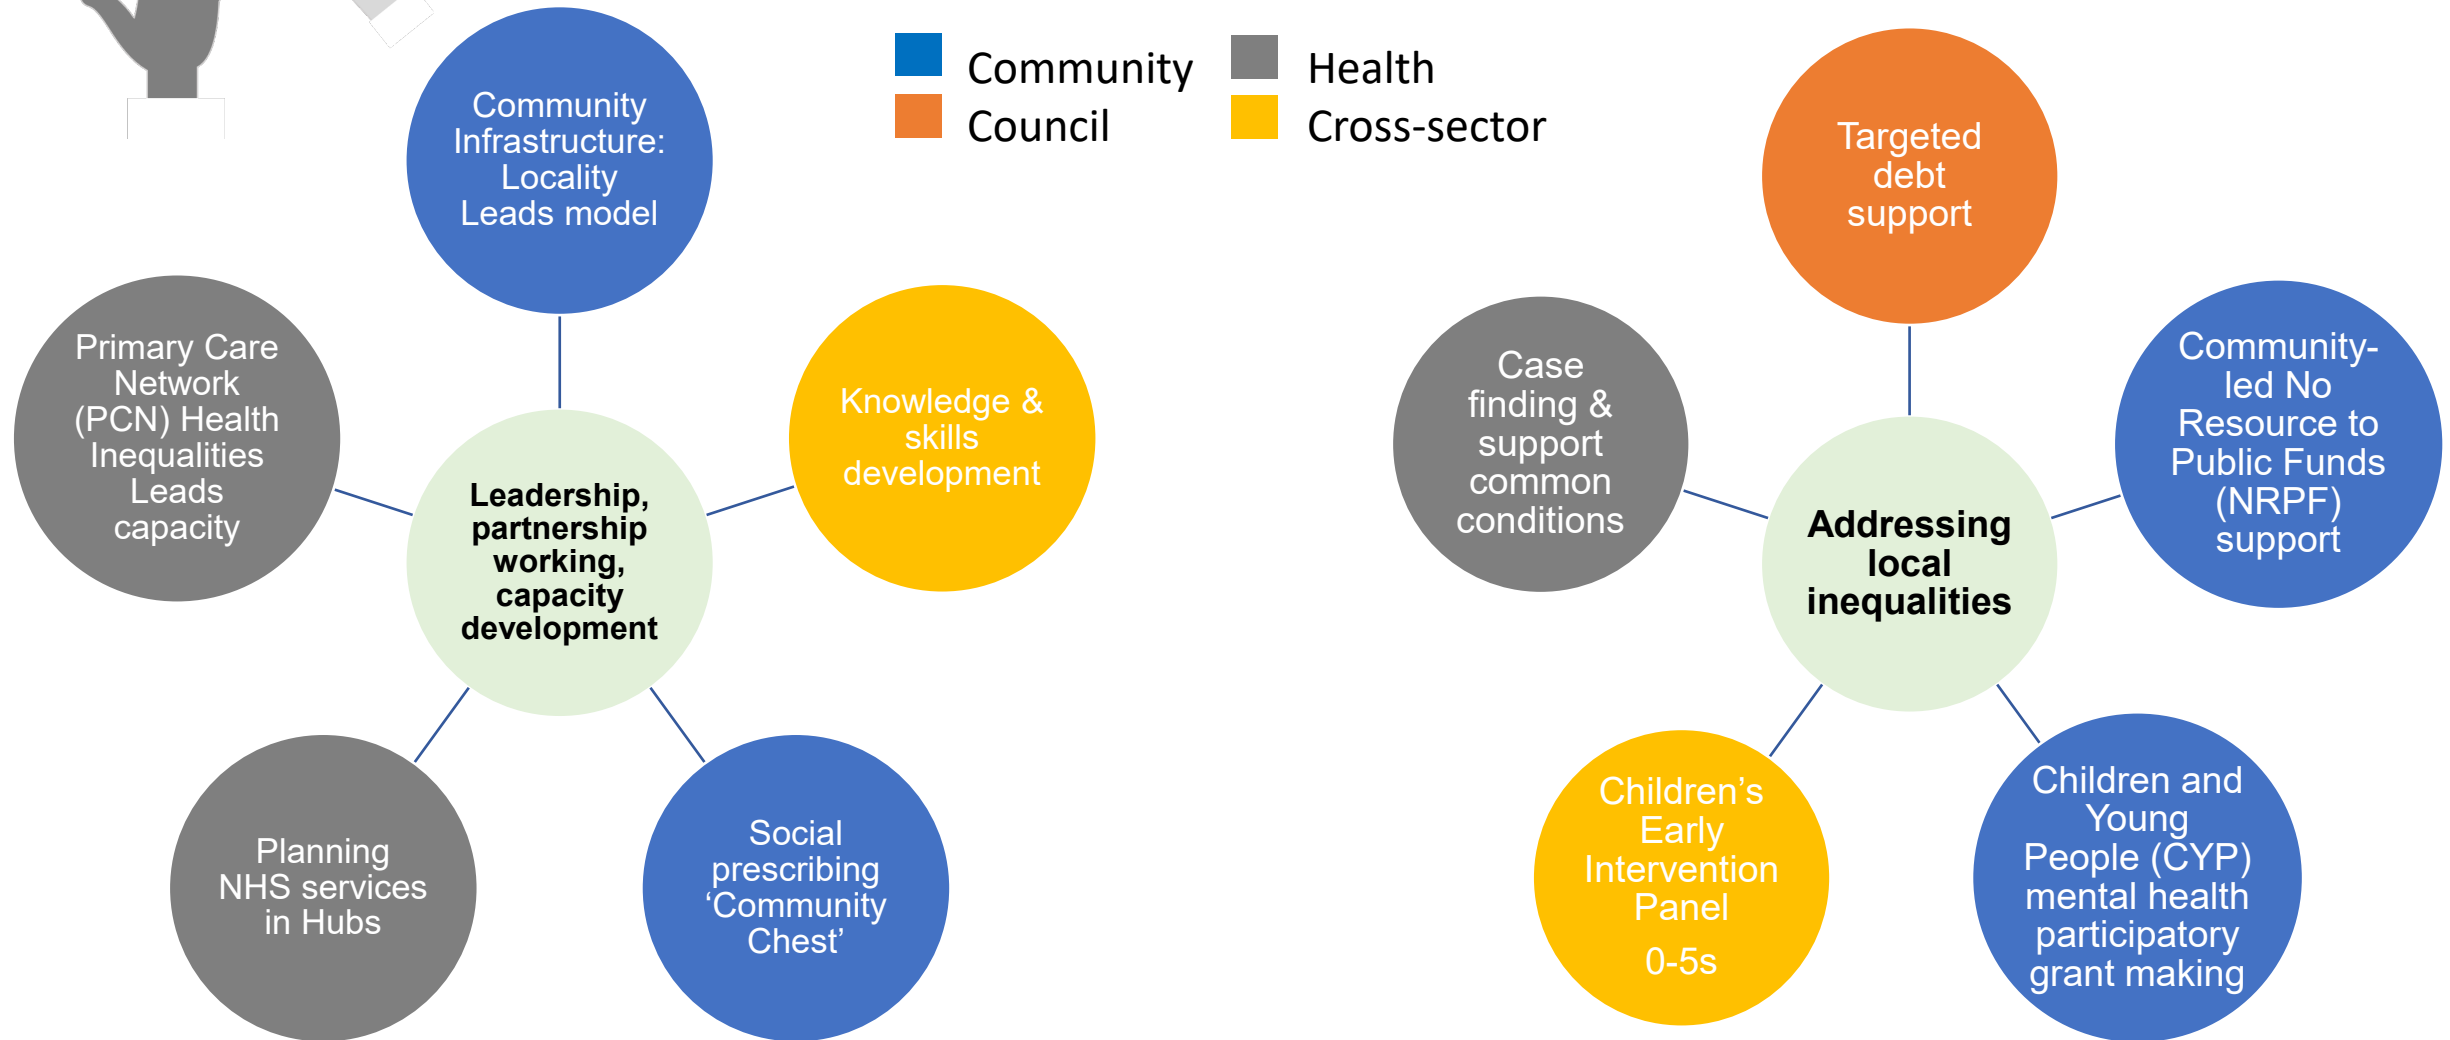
Community
Council
Health
Cross-sector

Community Infrastructure: Locality Leads model

Primary Care Network (PCN) Health Inequalities Leads capacity

Leadership, partnership working, capacity development

Knowledge & skills development

Planning NHS services in Hubs

Social prescribing 'Community Chest'

Targeted debt support

Case finding & support common conditions

Addressing local inequalities

Community-led No Resource to Public Funds (NRPF) support

Children's Early Intervention Panel

0-5s

Children and Young People (CYP) mental health participatory grant making